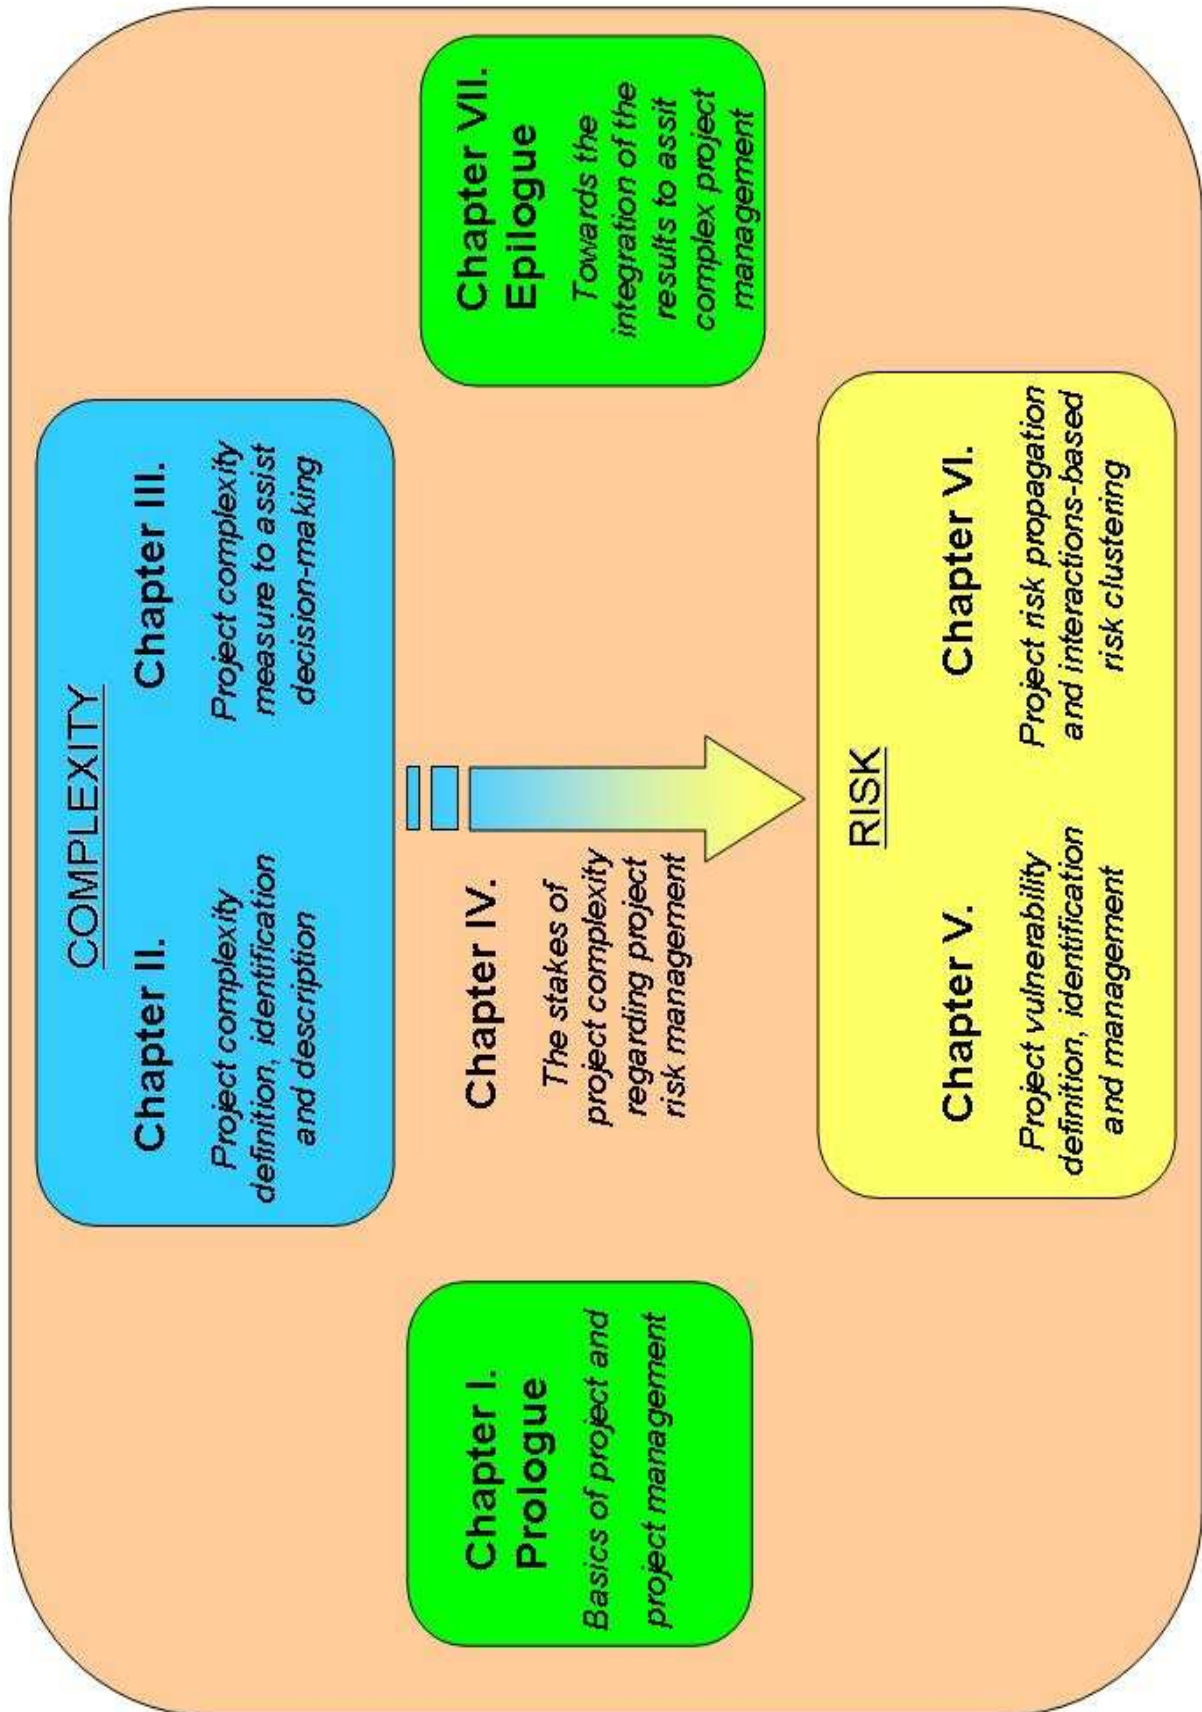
Chapter I.
Prologue

Basics of project and project management

COMPLEXITY

Chapter II.

Project complexity definition, identification and description

Chapter III.

Project complexity measure to assist decision-making

Chapter IV.

The stakes of project complexity regarding project risk management

RISK

Chapter V.

Project vulnerability definition, identification and management

Chapter VI.

Project risk propagation and interactions-based risk clustering

Chapter VII.
Epilogue

Towards the integration of the results to assit complex project management